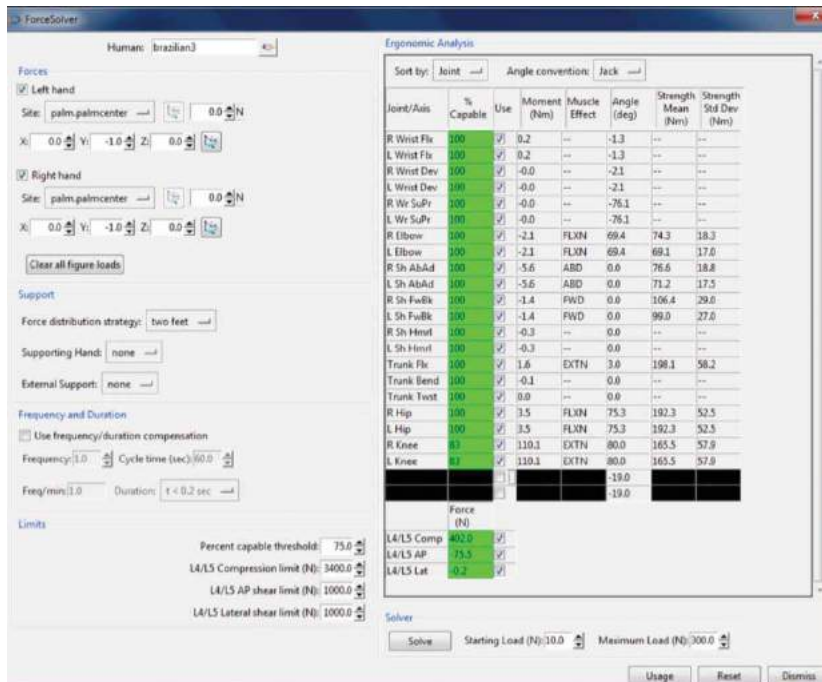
ForceSolver

Human: brazilian3

Forces

Left hand

Site: palm.palmcenter 0.0 N

X: 0.0 Y: -1.0 Z: 0.0

Right hand

Site: palm.palmcenter 0.0 N

X: 0.0 Y: -1.0 Z: 0.0

Clear all figure loads

Support

Force distribution strategy: two feet

Supporting Hand: none

External Support: none

Frequency and Duration

Use frequency/duration compensation

Frequency: 1.0 Cycle time (sec): 60.0

Freq/min: 1.0 Duration: t < 0.2 sec

Limits

Percent capable threshold: 75.0

L4/L5 Compression limit (N): 3400.0

L4/L5 AP shear limit (N): 1000.0

L4/L5 Lateral shear limit (N): 1000.0

Ergonomic Analysis

Sort by: Joint Angle convention: Jack

| Joint/Axis | % Capable | Use | Moment (Nm) | Muscle Effect | Angle (deg) | Strength Mean (Nm) | Strength Std Dev (Nm) |
|---|---|---|---|---|---|---|---|
| R Wrist Flx | 100 | ☑ | 0.2 | -- | -1.3 | -- | -- |
| L Wrist Flx | 100 | ☑ | 0.2 | -- | -1.3 | -- | -- |
| R Wrist Dev | 100 | ☑ | -0.0 | -- | -2.1 | -- | -- |
| L Wrist Dev | 100 | ☑ | -0.0 | -- | -2.1 | -- | -- |
| R Wr SuPr | 100 | ☑ | -0.0 | -- | -76.1 | -- | -- |
| L Wr SuPr | 100 | ☑ | -0.0 | -- | -76.1 | -- | -- |
| R Elbow | 100 | ☑ | -2.1 | FLXN | 69.4 | 74.3 | 18.3 |
| L Elbow | 100 | ☑ | -2.1 | FLXN | 69.4 | 69.1 | 17.0 |
| R Sh AbAd | 100 | ☑ | -5.6 | ABD | 0.0 | 76.6 | 18.8 |
| L Sh AbAd | 100 | ☑ | -5.6 | ABD | 0.0 | 71.2 | 17.5 |
| R Sh FwBk | 100 | ☑ | -1.4 | FWD | 0.0 | 106.4 | 29.0 |
| L Sh FwBk | 100 | ☑ | -1.4 | FWD | 0.0 | 99.0 | 27.0 |
| R Sh Hmrl | 100 | ☑ | -0.3 | -- | 0.0 | -- | -- |
| L Sh Hmrl | 100 | ☑ | -0.3 | -- | 0.0 | -- | -- |
| Trunk Flx | 100 | ☑ | 1.6 | EXTN | 3.0 | 198.1 | 58.2 |
| Trunk Bend | 100 | ☑ | -0.1 | -- | 0.0 | -- | -- |
| Trunk Twst | 100 | ☑ | 0.0 | -- | 0.0 | -- | -- |
| R Hip | 100 | ☑ | 3.5 | FLXN | 75.3 | 192.3 | 52.5 |
| L Hip | 100 | ☑ | 3.5 | FLXN | 75.3 | 192.3 | 52.5 |
| R Knee | 83 | ☑ | 110.1 | EXTN | 80.0 | 165.5 | 57.9 |
| L Knee | 83 | ☑ | 110.1 | EXTN | 80.0 | 165.5 | 57.9 |
| | | | | | -19.0 | | |
| | | | | | -19.0 | | |

| | Force (N) | |
|---|---|---|
| L4/L5 Comp | 402.0 | ☑ |
| L4/L5 AP | -75.5 | ☑ |
| L4/L5 Lat | -0.2 | ☑ |

Solver

Solve Starting Load (N): 10.0 Maximum Load (N): 300.0

Usage Reset Dismiss